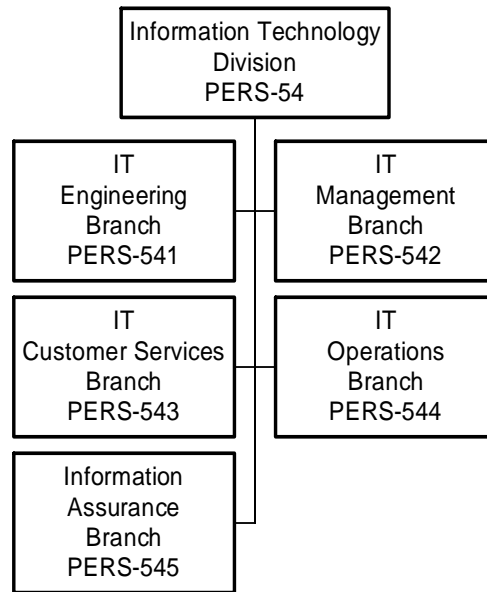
Information Technology Division PERS-54

IT Engineering Branch PERS-541

IT Management Branch PERS-542

IT Customer Services Branch PERS-543

IT Operations Branch PERS-544

Information Assurance Branch PERS-545